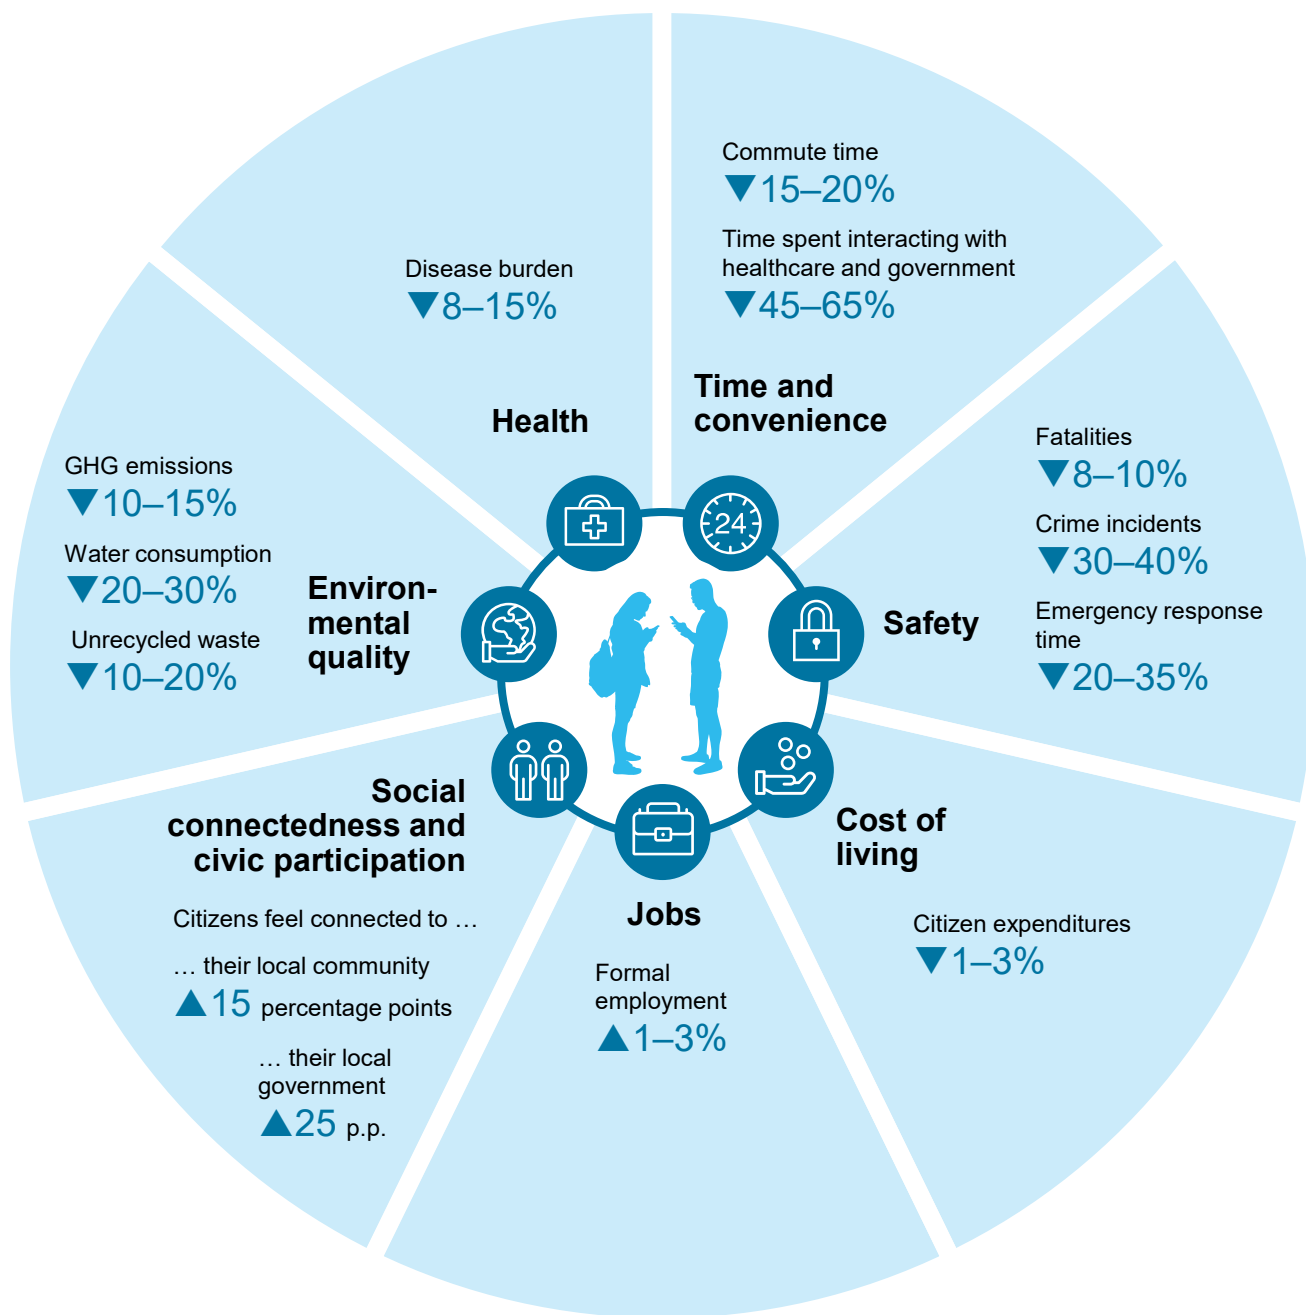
Disease burden
▼8–15%

Health

Commute time
▼15–20%

Time spent interacting with healthcare and government
▼45–65%

Time and convenience

Fatalities
▼8–10%

Crime incidents
▼30–40%

Emergency response time
▼20–35%

Safety

GHG emissions
▼10–15%

Water consumption
▼20–30%

Unrecycled waste
▼10–20%

Environmental quality

24

Social connectedness and civic participation

Citizens feel connected to …

… their local community
▲15 percentage points

… their local government
▲25 p.p.

Jobs

Formal employment
▲1–3%

Cost of living

Citizen expenditures
▼1–3%